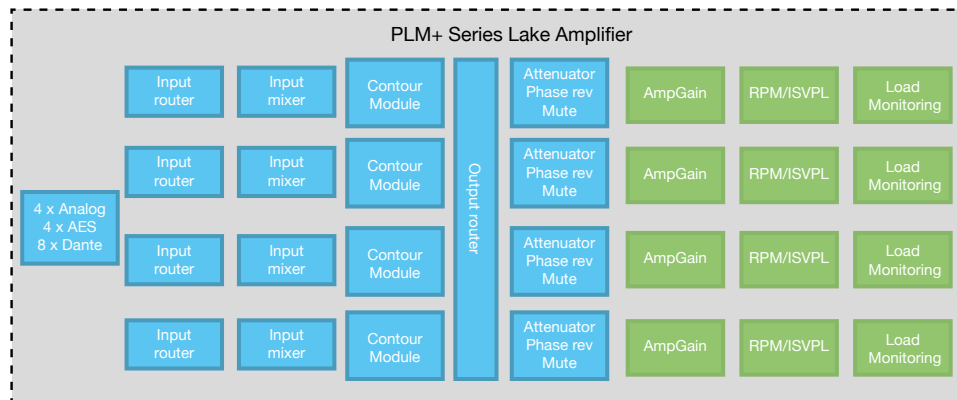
PLM+ Series Lake Amplifier

4 x Analog
4 x AES
8 x Dante

Input router

Input mixer

Contour Module

Attenuator Phase rev Mute

AmpGain

RPM/ISVPL

Load Monitoring

Input router

Input mixer

Contour Module

Attenuator Phase rev Mute

AmpGain

RPM/ISVPL

Load Monitoring

Input router

Input mixer

Contour Module

Attenuator Phase rev Mute

AmpGain

RPM/ISVPL

Load Monitoring

Input router

Input mixer

Contour Module

Attenuator Phase rev Mute

AmpGain

RPM/ISVPL

Load Monitoring

Output router